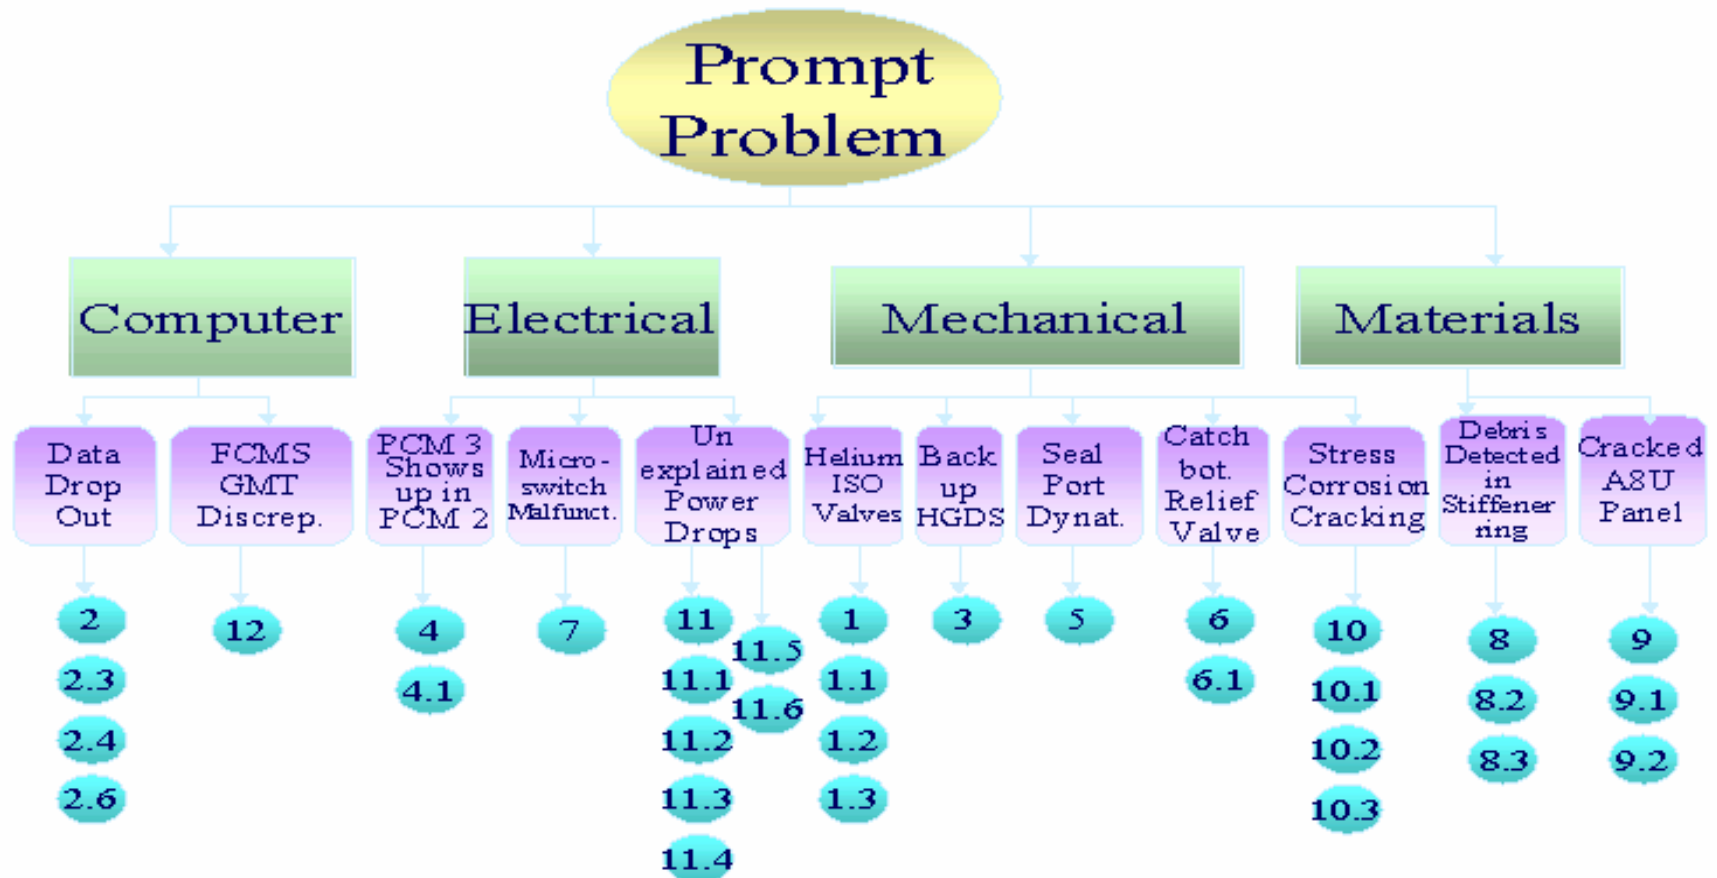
Prompt Problem

Computer

Electrical

Mechanical

Materials

Data Drop Out

2
2.3
2.4
2.6

FCMS GMT Discrep.

12

PCM 3 Shows up in PCM 2

4
4.1

Micro-switch Malfunct.

7

Un explained Power Drops

11
11.1
11.2
11.3
11.4
11.5
11.6

Helium ISO Valves

1
1.1
1.2
1.3

Back up HGDS

3

Seal Port Dynat.

5

Catch bot. Relief Valve

6
6.1

Stress Corrosion Cracking

10
10.1
10.2
10.3

Debris Detected in Stiffener ring

8
8.2
8.3

Cracked A8U Panel

9
9.1
9.2